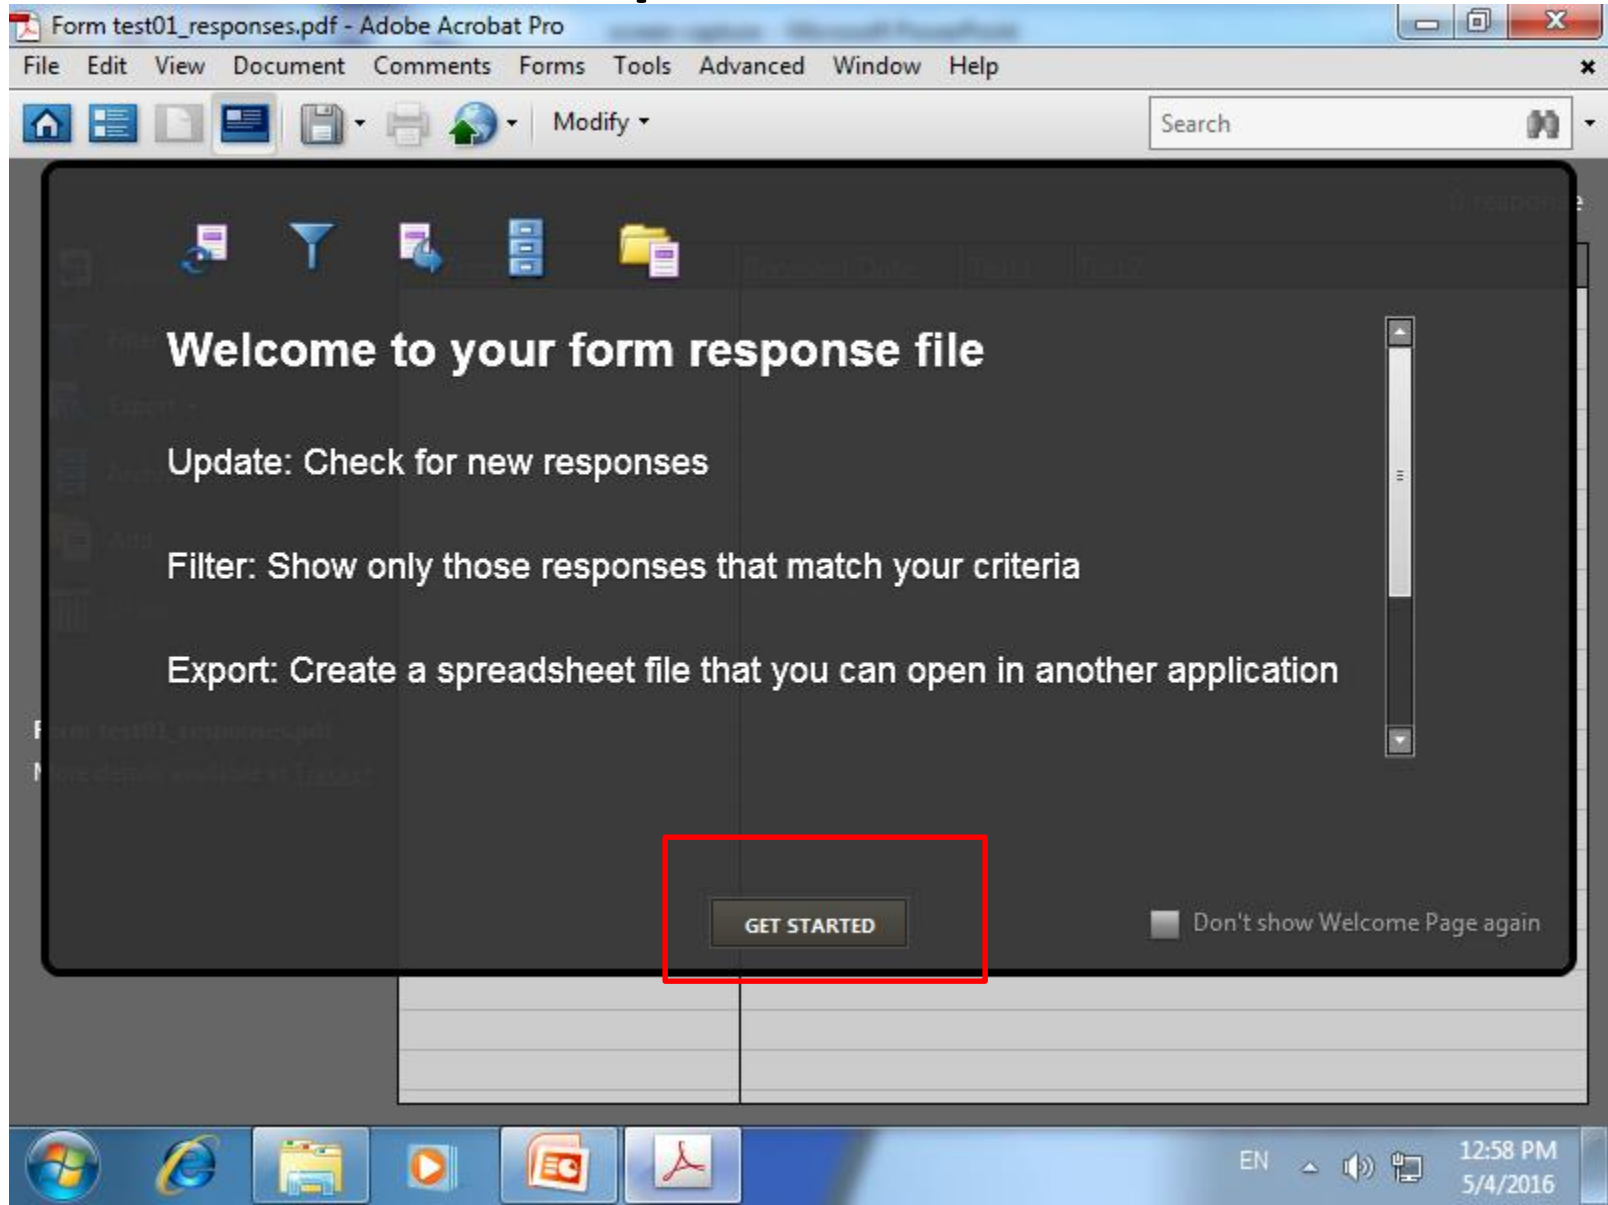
Form test01_responses.pdf - Adobe Acrobat Pro

File Edit View Document Comments Forms Tools Advanced Window Help

Modify

Search

Welcome to your form response file

Update: Check for new responses

Filter: Show only those responses that match your criteria

Export: Create a spreadsheet file that you can open in another application

GET STARTED

Don't show Welcome Page again

EN

12:58 PM
5/4/2016